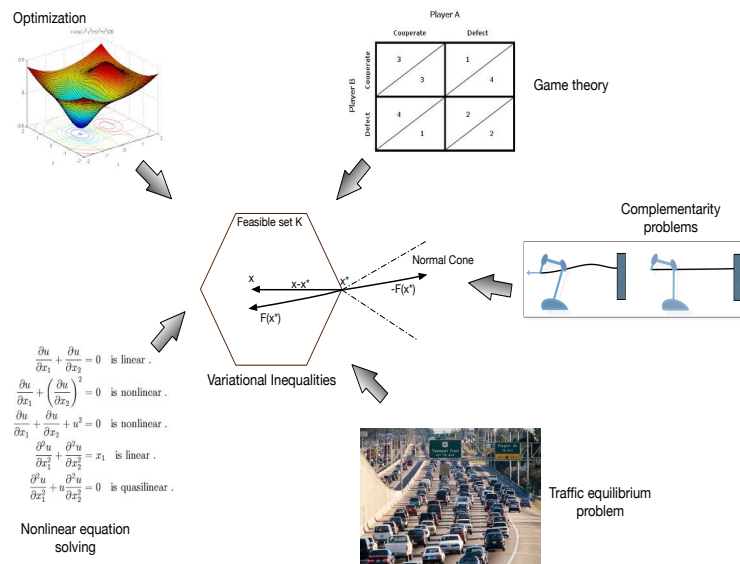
Optimization

Player A

| | Cooperate | Defect |
|---|---|---|
| Cooperate | 3 / 3 | 1 / 4 |
| Defect | 4 / 1 | 2 / 2 |

Player B

Game theory

Complementarity problems

Feasible set K

x

x-x*

x*

Normal Cone

-F(x*)

F(x*)

Variational Inequalities

$\frac{\partial u}{\partial x_1} + \frac{\partial u}{\partial x_2} = 0$ is linear .

$\frac{\partial u}{\partial x_1} + \left(\frac{\partial u}{\partial x_2}\right)^2 = 0$ is nonlinear .

$\frac{\partial u}{\partial x_1} + \frac{\partial u}{\partial x_2} + u^2 = 0$ is nonlinear .

$\frac{\partial^2 u}{\partial x_1^2} + \frac{\partial^2 u}{\partial x_2^2} = x_1$ is linear .

$\frac{\partial^2 u}{\partial x_1^2} + u\frac{\partial^2 u}{\partial x_2^2} = 0$ is quasilinear .

Nonlinear equation solving

Traffic equilibrium problem